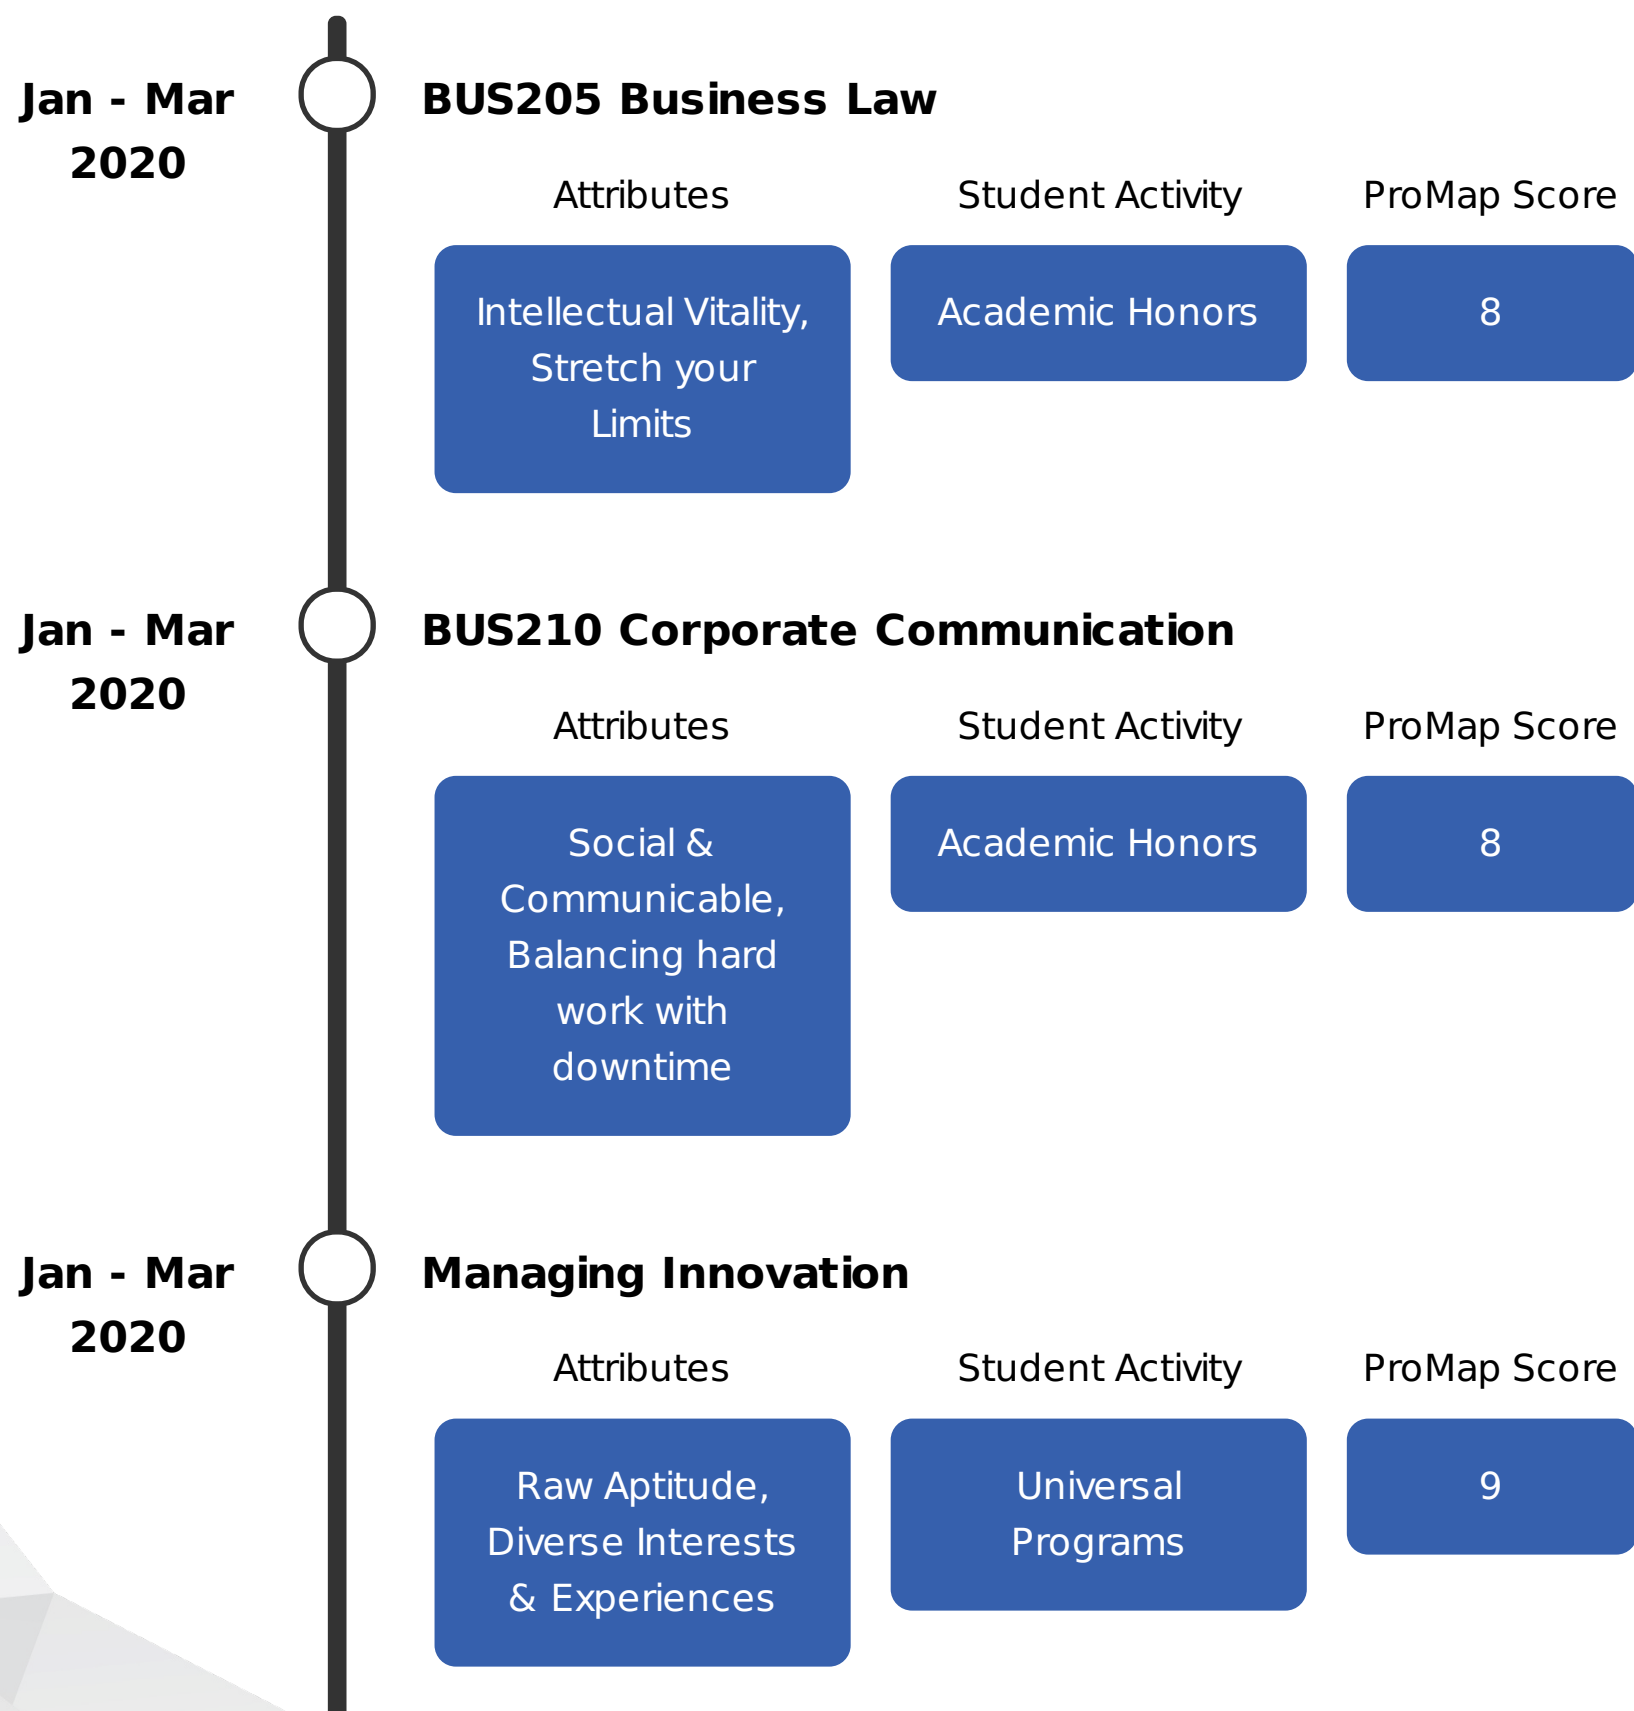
Jan - Mar 2020

BUS205 Business Law

Attributes

Student Activity

ProMap Score

Intellectual Vitality, Stretch your Limits

Academic Honors

8

Jan - Mar 2020

BUS210 Corporate Communication

Attributes

Student Activity

ProMap Score

Social & Communicable, Balancing hard work with downtime

Academic Honors

8

Jan - Mar 2020

Managing Innovation

Attributes

Student Activity

ProMap Score

Raw Aptitude, Diverse Interests & Experiences

Universal Programs

9